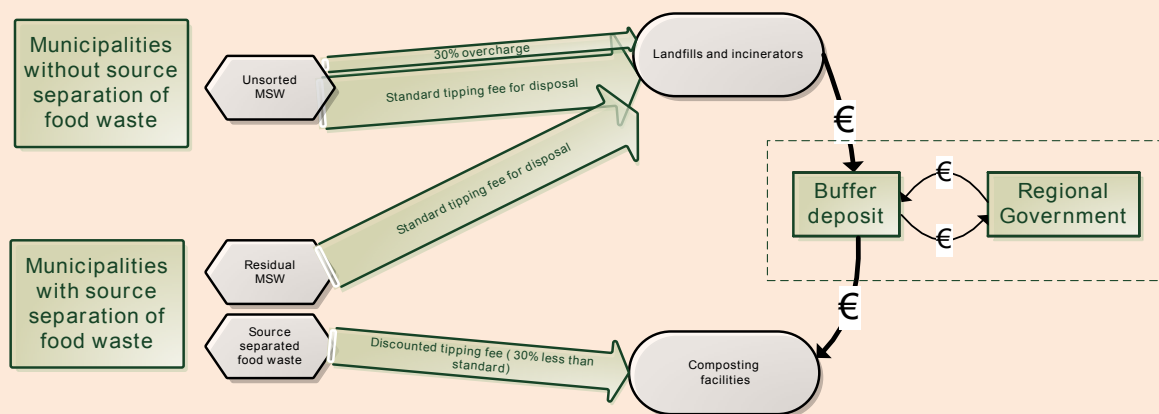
Municipalities without source separation of food waste

Unsorted MSW

30% overcharge

Standard tipping fee for disposal

Landfills and incinerators

€

€

Buffer deposit

Regional Government

€

Municipalities with source separation of food waste

Residual MSW

Standard tipping fee for disposal

€

Source separated food waste

Discounted tipping fee ( 30% less than standard)

Composting facilities